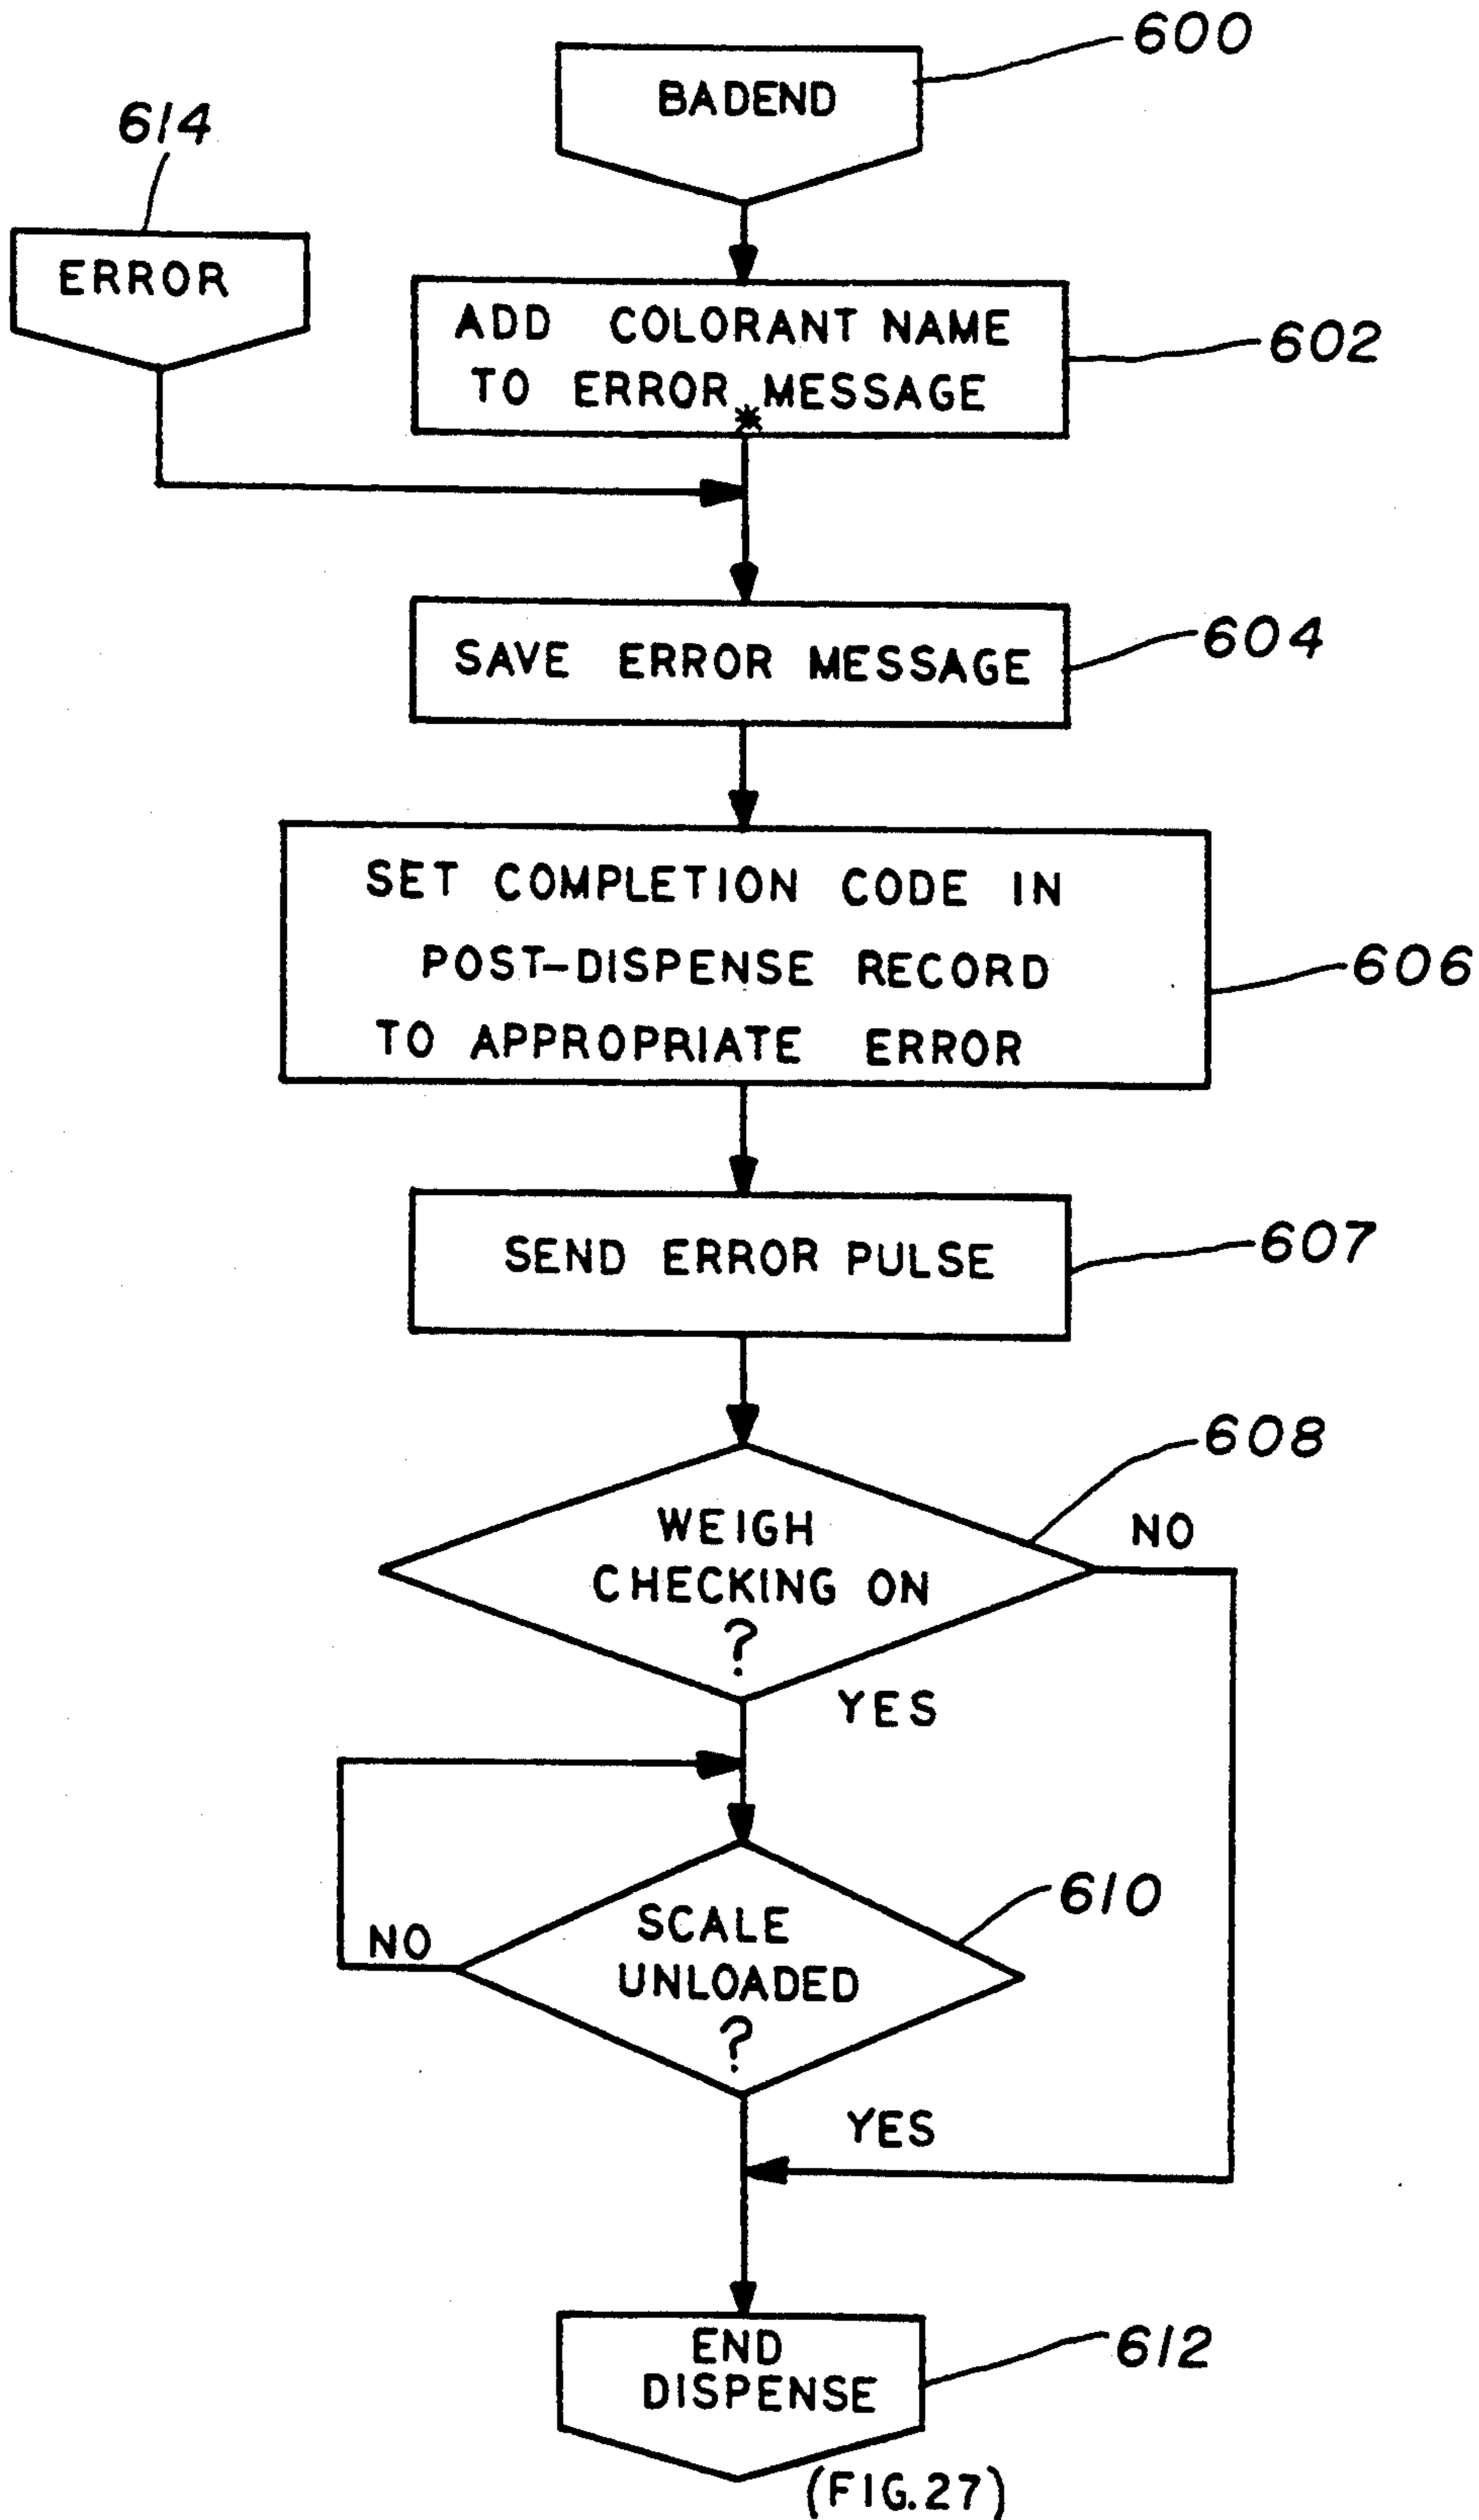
600
BADEND
614
ERROR
ADD COLORANT NAME TO ERROR MESSAGE
602
SAVE ERROR MESSAGE
604
SET COMPLETION CODE IN POST-DISPENSE RECORD TO APPROPRIATE ERROR
606
SEND ERROR PULSE
607
608
WEIGH CHECKING ON ?
NO
YES
SCALE UNLOADED ?
610
NO
YES
END DISPENSE
612
(FIG.27)